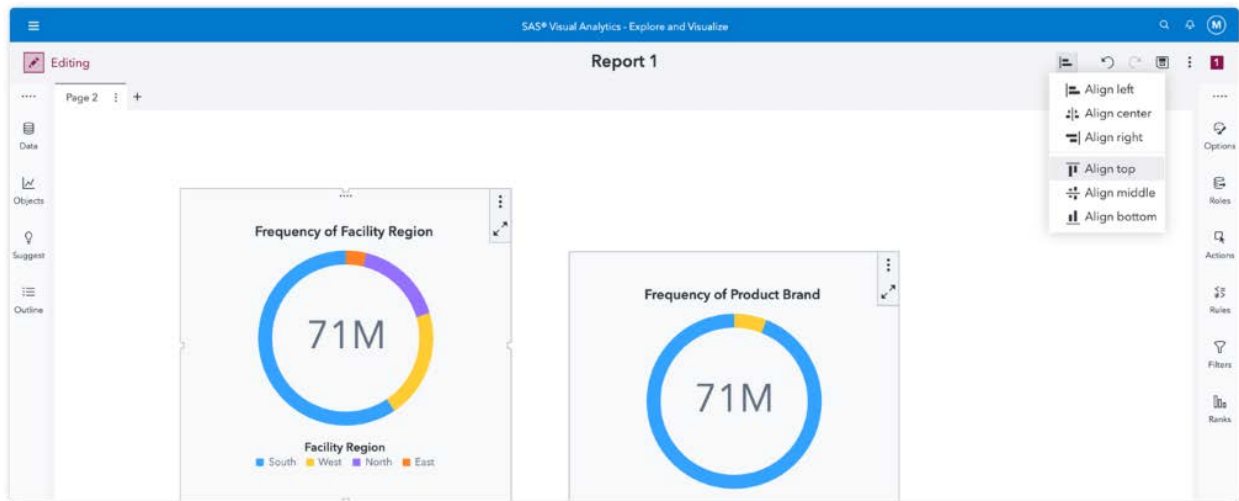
SAS® Visual Analytics - Explore and Visualize

M

Editing

Report 1

1

Align left
Align center
Align right
Align top
Align middle
Align bottom

Data
Objects
Suggest
Outline

Page 2

Frequency of Facility Region

71M

Facility Region
South West North East

Frequency of Product Brand

71M

Options
Roles
Actions
Rules
Filters
Ranks